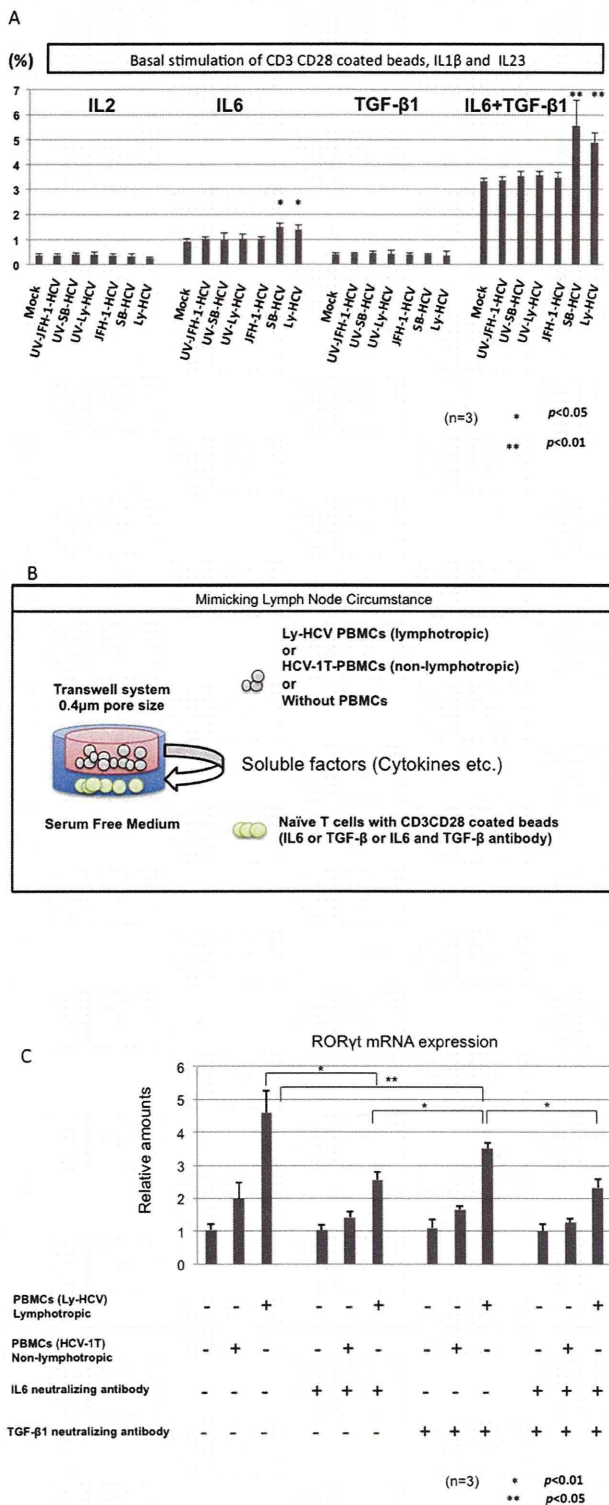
A

(%)

Basal stimulation of CD3 CD28 coated beads, IL1β and IL23

7
6
5
4
3
2
1
0

IL2 IL6 TGF-β1 IL6+TGF-β1

* * ** **

Mock UV-JFH-1-HCV UV-SB-HCV UV-Ly-HCV JFH-1-HCV SB-HCV Ly-HCV Mock UV-JFH-1-HCV UV-SB-HCV UV-Ly-HCV JFH-1-HCV SB-HCV Ly-HCV Mock UV-JFH-1-HCV UV-SB-HCV UV-Ly-HCV JFH-1-HCV SB-HCV Ly-HCV Mock UV-JFH-1-HCV UV-SB-HCV UV-Ly-HCV JFH-1-HCV SB-HCV Ly-HCV

(n=3) * $p$<0.05
** $p$<0.01

B

Mimicking Lymph Node Circumstance

Ly-HCV PBMCs (lymphotropic)
or
HCV-1T-PBMCs (non-lymphotropic)
or
Without PBMCs

Transwell system
0.4μm pore size

Soluble factors (Cytokines etc.)

Serum Free Medium

Naïve T cells with CD3CD28 coated beads
(IL6 or TGF-β or IL6 and TGF-β antibody)

C

RORγt mRNA expression

Relative amounts

6
5
4
3
2
1
0

* ** * *

| PBMCs (Ly-HCV) Lymphotropic | - | - | + | - | - | + | - | - | + | - | - | + |
|---|---|---|---|---|---|---|---|---|---|---|---|---|
| PBMCs (HCV-1T) Non-lymphotropic | - | + | - | - | + | - | - | + | - | - | + | - |
| IL6 neutralizing antibody | - | - | - | + | + | + | - | - | - | + | + | + |
| TGF-β1 neutralizing antibody | - | - | - | - | - | - | + | + | + | + | + | + |

(n=3) * $p$<0.01
** $p$<0.05